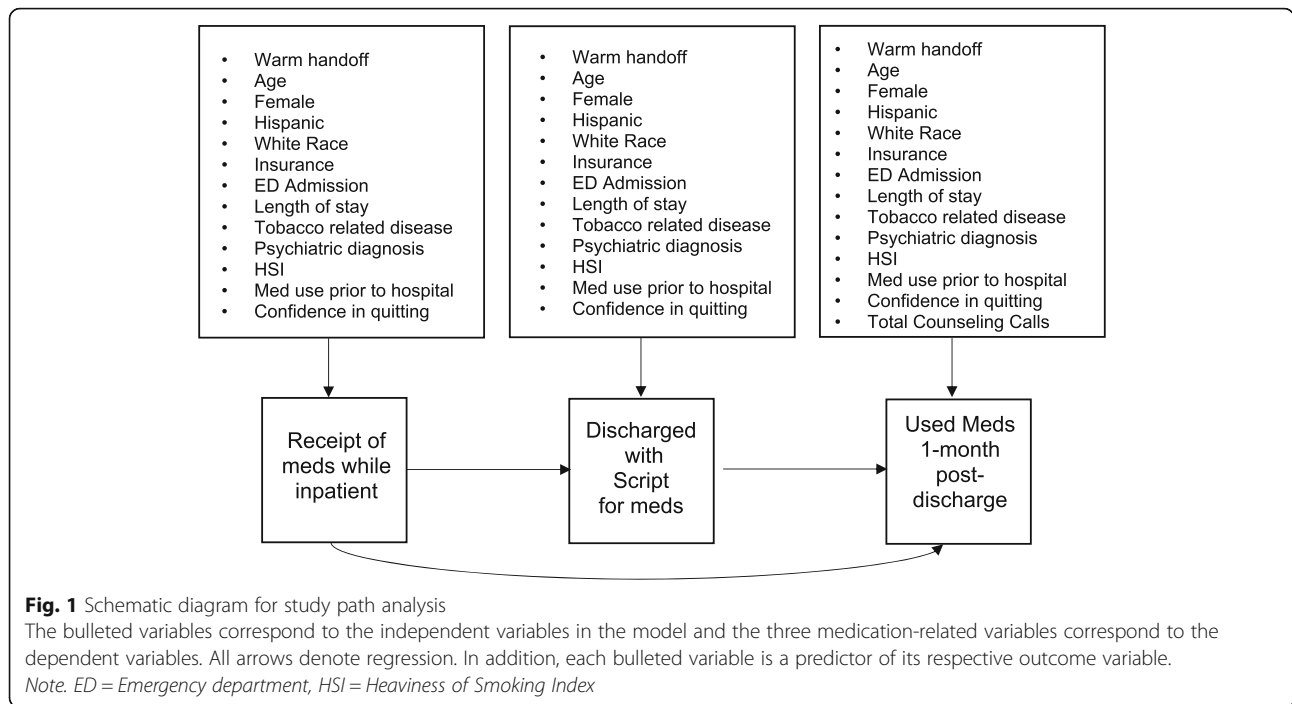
- Warm handoff
- Age
- Female
- Hispanic
- White Race
- Insurance
- ED Admission
- Length of stay
- Tobacco related disease
- Psychiatric diagnosis
- HSI
- Med use prior to hospital
- Confidence in quitting

- Warm handoff
- Age
- Female
- Hispanic
- White Race
- Insurance
- ED Admission
- Length of stay
- Tobacco related disease
- Psychiatric diagnosis
- HSI
- Med use prior to hospital
- Confidence in quitting

- Warm handoff
- Age
- Female
- Hispanic
- White Race
- Insurance
- ED Admission
- Length of stay
- Tobacco related disease
- Psychiatric diagnosis
- HSI
- Med use prior to hospital
- Confidence in quitting
- Total Counseling Calls

Receipt of meds while inpatient

Discharged with Script for meds

Used Meds 1-month post-discharge

**Fig. 1** Schematic diagram for study path analysis

The bulleted variables correspond to the independent variables in the model and the three medication-related variables correspond to the dependent variables. All arrows denote regression. In addition, each bulleted variable is a predictor of its respective outcome variable.

*Note. ED = Emergency department, HSI = Heaviness of Smoking Index*